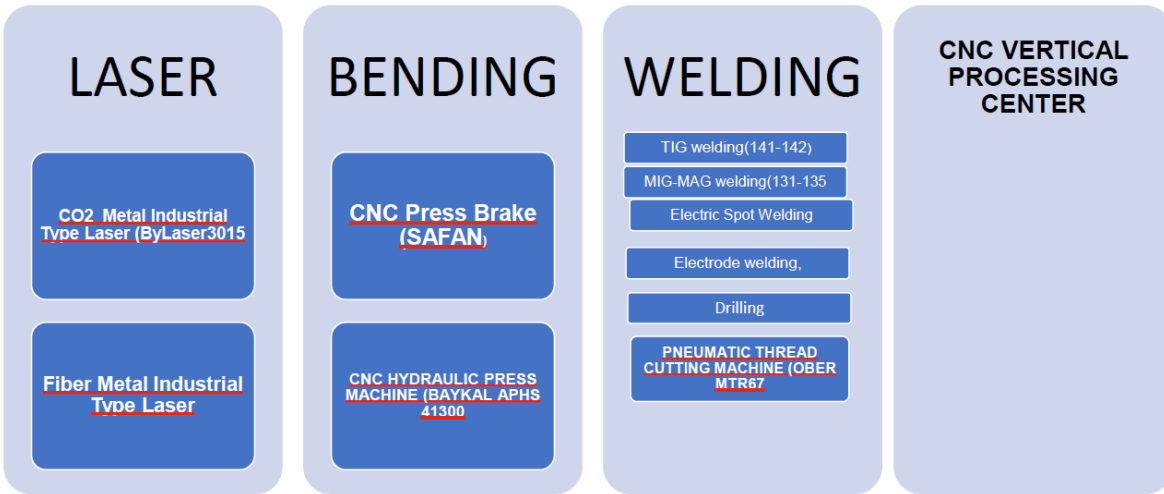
LASER

CO2 Metal Industrial Type Laser (ByLaser3015

Fiber Metal Industrial Type Laser

BENDING

CNC Press Brake (SAFAN)

CNC HYDRAULIC PRESS MACHINE (BAYKAL APHS 41300

WELDING

TIG welding(141-142)

MIG-MAG welding(131-135

Electric Spot Welding

Electrode welding,

Drilling

PNEUMATIC THREAD CUTTING MACHINE (OBER MTR67

CNC VERTICAL PROCESSING CENTER